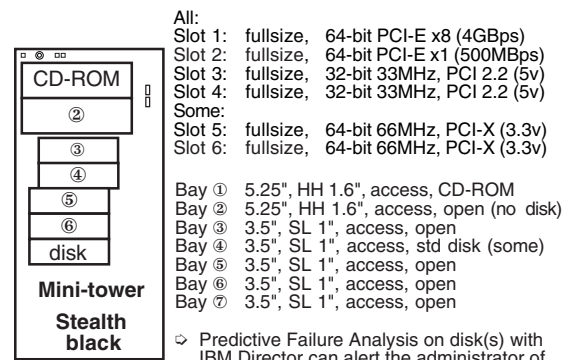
CD-ROM
②
③
④
⑤
⑥
disk
Mini-tower
Stealth black

All:
Slot 1: fullsize, 64-bit PCI-E x8 (4GBps)
Slot 2: fullsize, 64-bit PCI-E x1 (500MBps)
Slot 3: fullsize, 32-bit 33MHz, PCI 2.2 (5v)
Slot 4: fullsize, 32-bit 33MHz, PCI 2.2 (5v)
Some:
Slot 5: fullsize, 64-bit 66MHz, PCI-X (3.3v)
Slot 6: fullsize, 64-bit 66MHz, PCI-X (3.3v)

Bay ① 5.25", HH 1.6", access, CD-ROM
Bay ② 5.25", HH 1.6", access, open (no disk)
Bay ③ 3.5", SL 1", access, open
Bay ④ 3.5", SL 1", access, std disk (some)
Bay ⑤ 3.5", SL 1", access, open
Bay ⑥ 3.5", SL 1", access, open
Bay ⑦ 3.5", SL 1", access, open

⇨ Predictive Failure Analysis on disk(s) with IBM Director can alert the administrator of